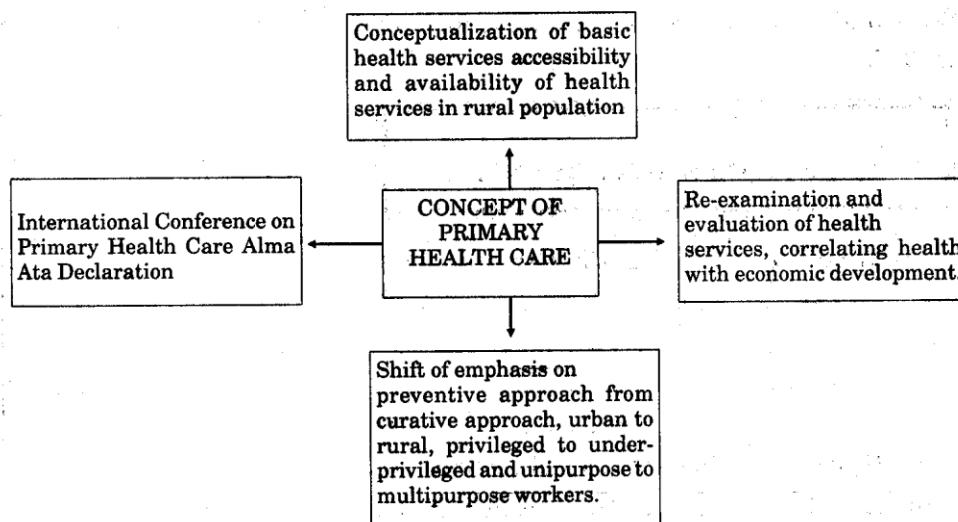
Conceptualization of basic health services accessibility and availability of health services in rural population

International Conference on Primary Health Care Alma Ata Declaration

CONCEPT OF PRIMARY HEALTH CARE

Re-examination and evaluation of health services, correlating health with economic development.

Shift of emphasis on preventive approach from curative approach, urban to rural, privileged to underprivileged and unipurpose to multipurpose workers.